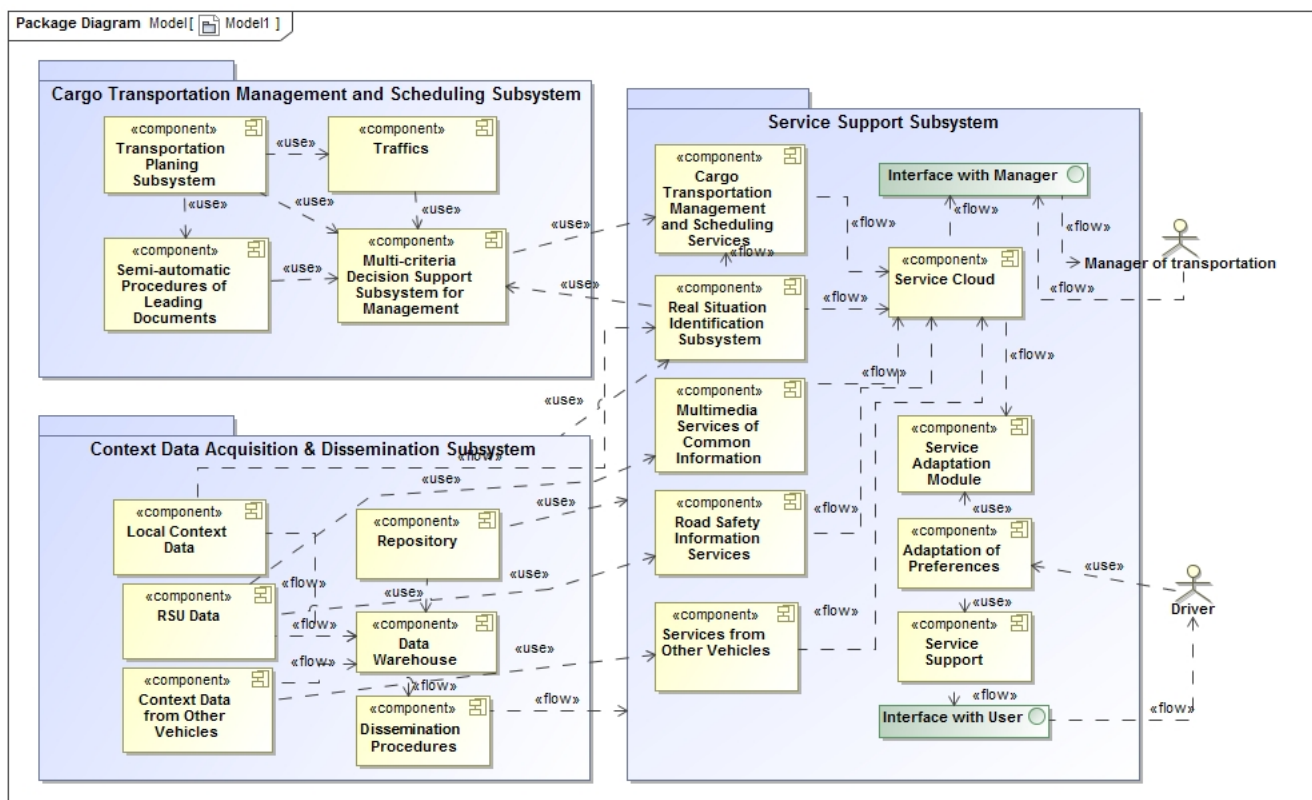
Package Diagram Model[ Model1 ]

Cargo Transportation Management and Scheduling Subsystem

«component»
Transportation Planing Subsystem

«use»

«component»
Traffics

«use»

«use»

«use»

«component»
Semi-automatic Procedures of Leading Documents

«use»

«component»
Multi-criteria Decision Support Subsystem for Management

«use»

«use»

Service Support Subsystem

«component»
Cargo Transportation Management and Scheduling Services

«flow»

Interface with Manager

«flow»

«flow»

«flow»

Manager of transportation

«component»
Service Cloud

«flow»

«component»
Real Situation Identification Subsystem

«flow»

«flow»

«flow»

«use»

«component»
Multimedia Services of Common Information

Context Data Acquisition & Dissemination Subsystem

«flow»

«component»
Service Adaptation Module

«use»

«use»

«component»
Local Context Data

«component»
Repository

«component»
Road Safety Information Services

«flow»

«use»

«component»
Adaptation of Preferences

«use»

«flow»

«component»
RSU Data

«use»

«use»

Driver

«flow»

«component»
Data Warehouse

«flow»

«component»
Services from Other Vehicles

«use»

«component»
Service Support

«flow»

«component»
Context Data from Other Vehicles

«use»

«flow»

«component»
Dissemination Procedures

«flow»

«flow»

Interface with User

«flow»